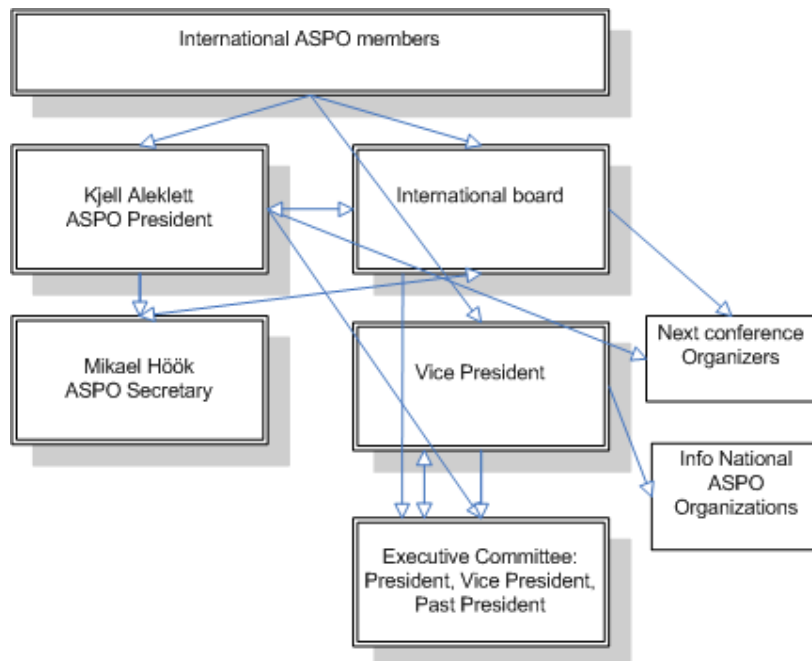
International ASPO members

Kjell Aleklett
ASPO President

International board

Mikael Höök
ASPO Secretary

Vice President

Next conference
Organizers

Info National
ASPO
Organizations

Executive Committee:
President, Vice President,
Past President